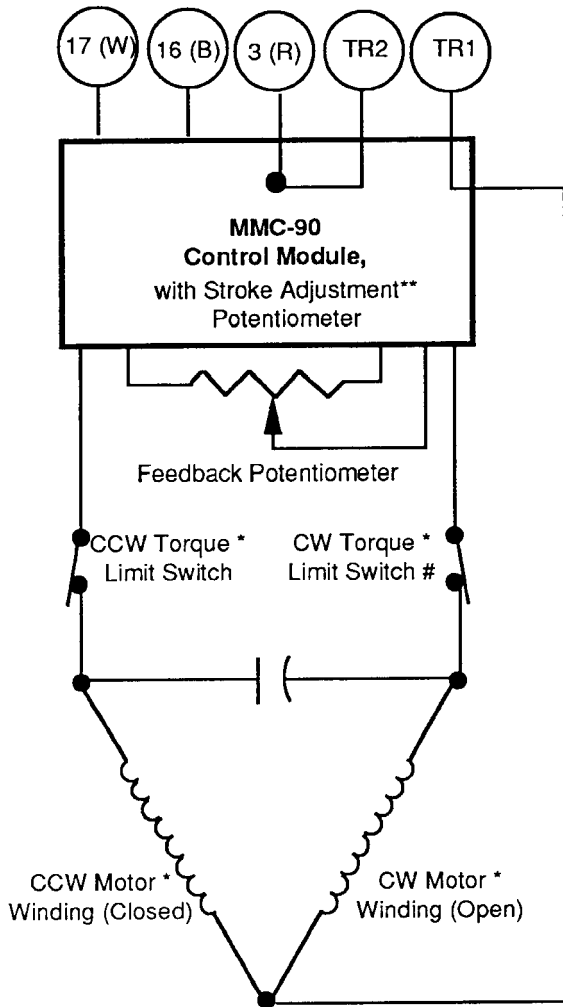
17 (W)

16 (B)

3 (R)

TR2

TR1

MMC-90 Control Module, with Stroke Adjustment** Potentiometer

Feedback Potentiometer

CCW Torque * Limit Switch

CW Torque * Limit Switch #

CCW Motor * Winding (Closed)

CW Motor * Winding (Open)